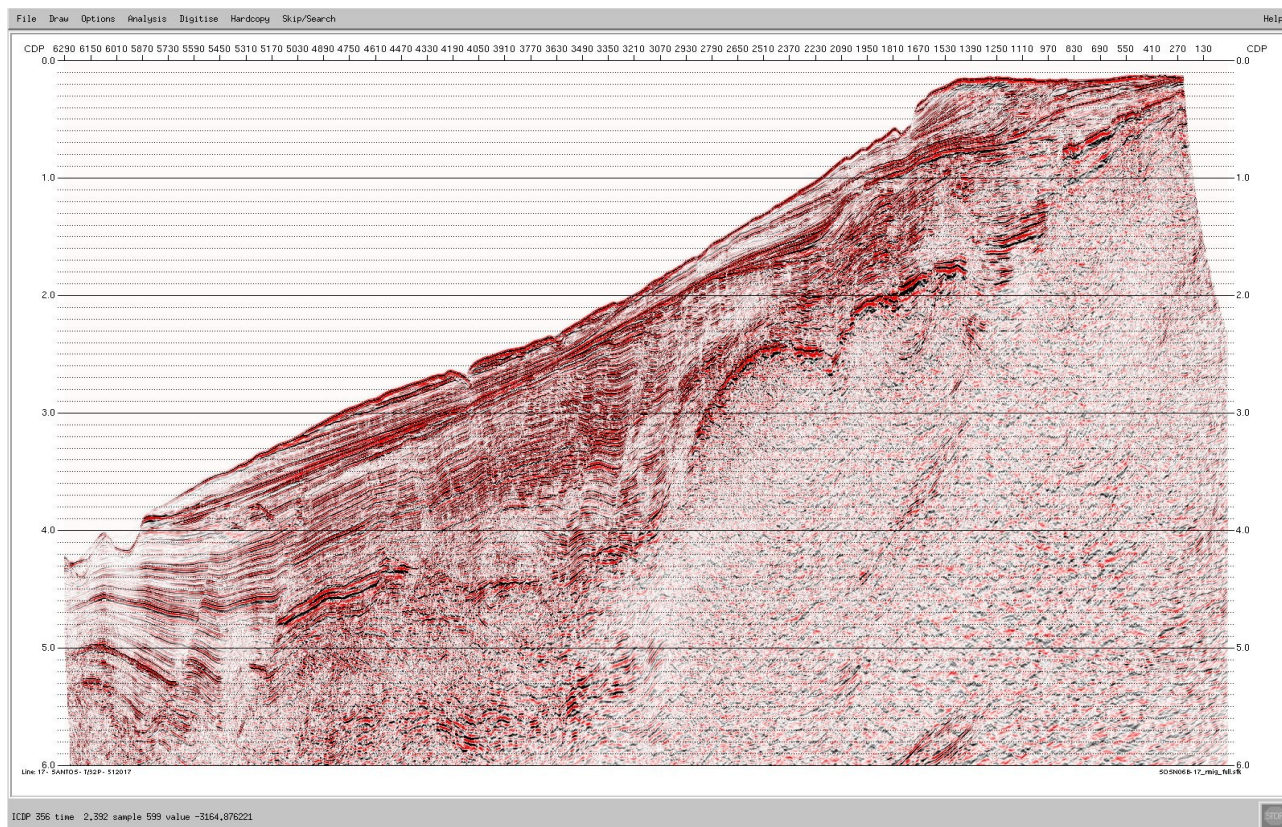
File Draw Options Analysis Digitise Hardcopy Skip/Search Help

CDP 6290 6150 6010 5870 5730 5590 5450 5310 5170 5030 4890 4750 4610 4470 4330 4190 4050 3910 3770 3630 3490 3350 3210 3070 2930 2790 2650 2510 2370 2230 2090 1950 1810 1670 1530 1390 1250 1110 970 830 690 550 410 270 130 CDP

0.0 0.0
1.0 1.0
2.0 2.0
3.0 3.0
4.0 4.0
5.0 5.0
6.0 6.0

Line 17- SANTOS- 1/92P- 512017

SOSN06B-17_mig_full.sfx

ICDP 356 time 2.392 sample 599 value -3164.876221